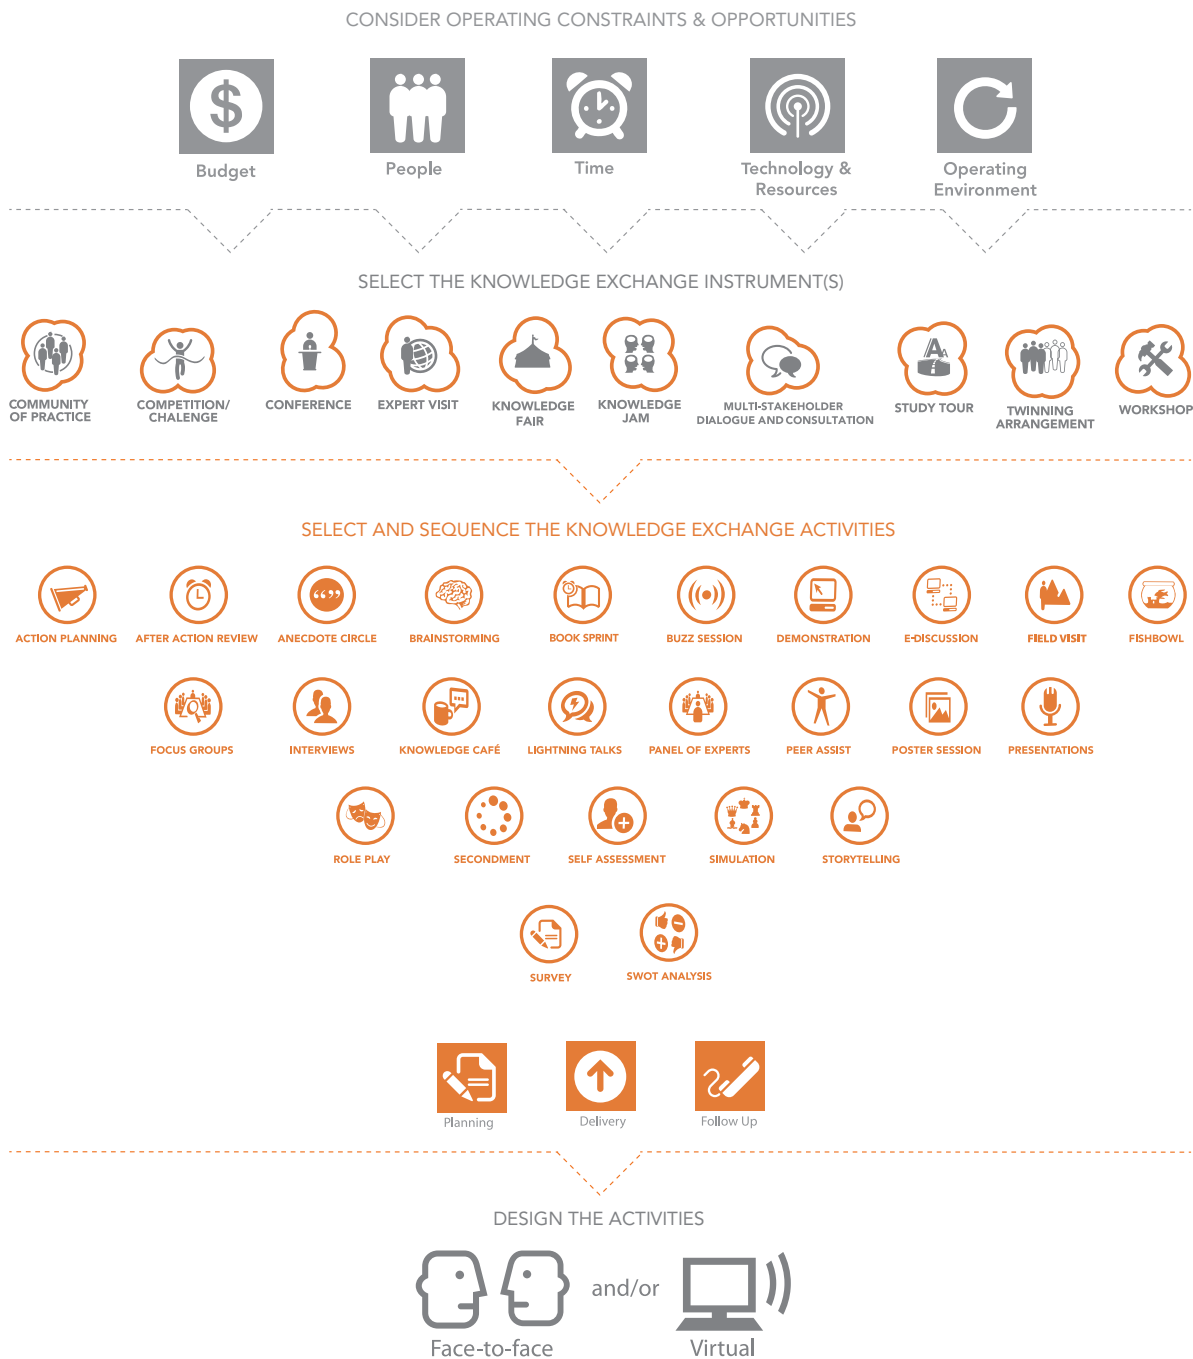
CONSIDER OPERATING CONSTRAINTS & OPPORTUNITIES

Budget

People

Time

Technology & Resources

Operating Environment

SELECT THE KNOWLEDGE EXCHANGE INSTRUMENT(S)

COMMUNITY OF PRACTICE

COMPETITION/ CHALENGE

CONFERENCE

EXPERT VISIT

KNOWLEDGE FAIR

KNOWLEDGE JAM

MULTI-STAKEHOLDER DIALOGUE AND CONSULTATION

STUDY TOUR

TWINNING ARRANGEMENT

WORKSHOP

SELECT AND SEQUENCE THE KNOWLEDGE EXCHANGE ACTIVITIES

ACTION PLANNING

AFTER ACTION REVIEW

ANECDOTE CIRCLE

BRAINSTORMING

BOOK SPRINT

BUZZ SESSION

DEMONSTRATION

E-DISCUSSION

FIELD VISIT

FISHBOWL

FOCUS GROUPS

INTERVIEWS

KNOWLEDGE CAFÉ

LIGHTNING TALKS

PANEL OF EXPERTS

PEER ASSIST

POSTER SESSION

PRESENTATIONS

ROLE PLAY

SECONDMENT

SELF ASSESSMENT

SIMULATION

STORYTELLING

SURVEY

SWOT ANALYSIS

Planning

Delivery

Follow Up

DESIGN THE ACTIVITIES

Face-to-face

and/or

Virtual